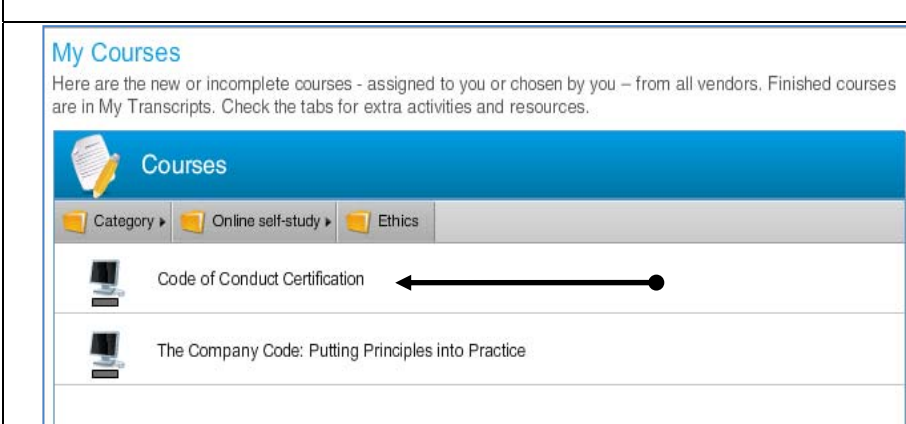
My Courses

Here are the new or incomplete courses - assigned to you or chosen by you – from all vendors. Finished courses are in My Transcripts. Check the tabs for extra activities and resources.

Courses

Category ▸ Online self-study ▸ Ethics

Code of Conduct Certification

The Company Code: Putting Principles into Practice